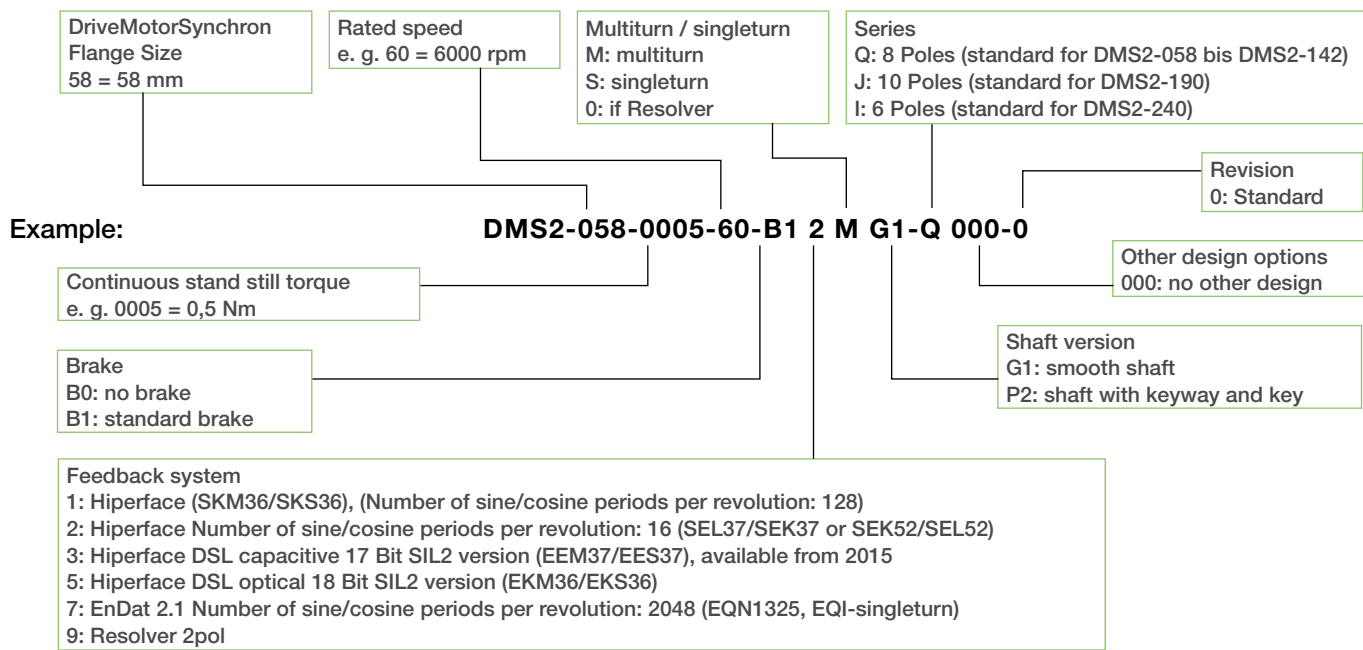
DriveMotorSynchron
Flange Size
58 = 58 mm

Rated speed
e. g. 60 = 6000 rpm

Multiturn / singleturn
M: multiturn
S: singleturn
0: if Resolver

Series
Q: 8 Poles (standard for DMS2-058 bis DMS2-142)
J: 10 Poles (standard for DMS2-190)
I: 6 Poles (standard for DMS2-240)

Revision
0: Standard

Example: DMS2-058-0005-60-B1 2 M G1-Q 000-0

Other design options
000: no other design

Continuous stand still torque
e. g. 0005 = 0,5 Nm

Shaft version
G1: smooth shaft
P2: shaft with keyway and key

Brake
B0: no brake
B1: standard brake

Feedback system
1: Hiperface (SKM36/SKS36), (Number of sine/cosine periods per revolution: 128)
2: Hiperface Number of sine/cosine periods per revolution: 16 (SEL37/SEK37 or SEK52/SEL52)
3: Hiperface DSL capacitive 17 Bit SIL2 version (EEM37/EES37), available from 2015
5: Hiperface DSL optical 18 Bit SIL2 version (EKM36/EKS36)
7: EnDat 2.1 Number of sine/cosine periods per revolution: 2048 (EQN1325, EQI-singleturn)
9: Resolver 2pol